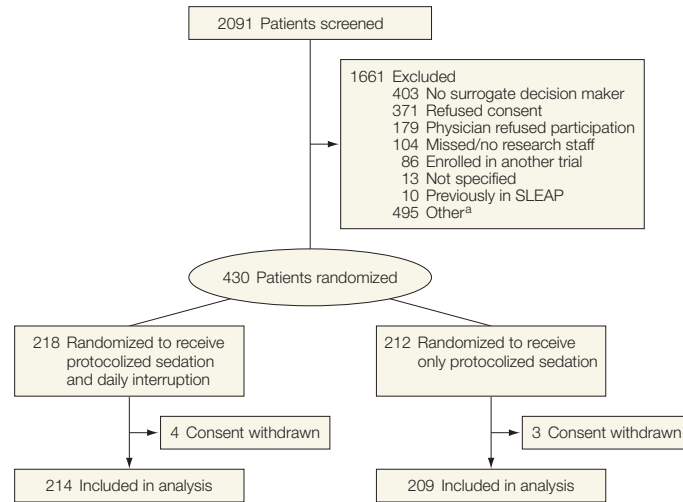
2091 Patients screened

1661 Excluded
403 No surrogate decision maker
371 Refused consent
179 Physician refused participation
104 Missed/no research staff
86 Enrolled in another trial
13 Not specified
10 Previously in SLEAP
495 Other$^{a}$

430 Patients randomized

218 Randomized to receive protocolized sedation and daily interruption

212 Randomized to receive only protocolized sedation

4 Consent withdrawn

3 Consent withdrawn

214 Included in analysis

209 Included in analysis